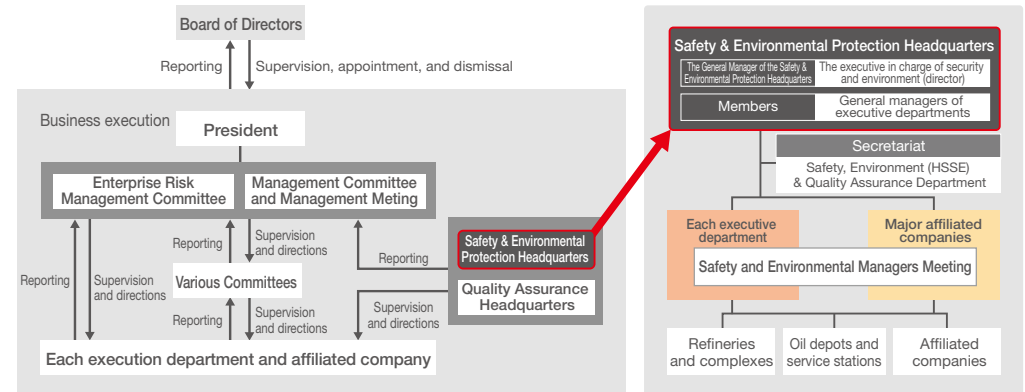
Board of Directors

Reporting

Supervision, appointment, and dismissal

Business execution

President

Enterprise Risk Management Committee

Management Committee and Management Meting

Reporting

Supervision and directions

Reporting

Supervision and directions

Various Committees

Reporting

Supervision and directions

Reporting

Supervision and directions

Safety & Environmental Protection Headquarters

Quality Assurance Headquarters

Supervision and directions

Each execution department and affiliated company

Safety & Environmental Protection Headquarters

| The General Manager of the Safety & Environmental Protection Headquarters | The executive in charge of security and environment (director) |
|---|---|
| Members | General managers of executive departments |

Secretariat

Safety, Environment (HSSE) & Quality Assurance Department

Each executive department

Major affiliated companies

Safety and Environmental Managers Meeting

Refineries and complexes

Oil depots and service stations

Affiliated companies